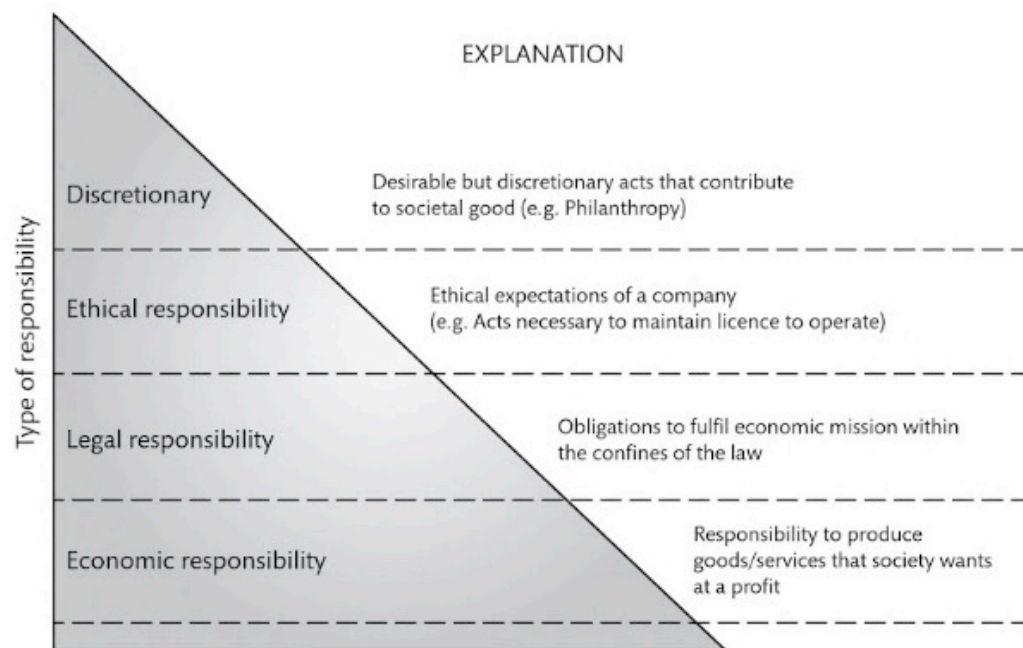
Type of responsibility

EXPLANATION

Discretionary

Desirable but discretionary acts that contribute to societal good (e.g. Philanthropy)

Ethical responsibility

Ethical expectations of a company (e.g. Acts necessary to maintain licence to operate)

Legal responsibility

Obligations to fulfil economic mission within the confines of the law

Economic responsibility

Responsibility to produce goods/services that society wants at a profit